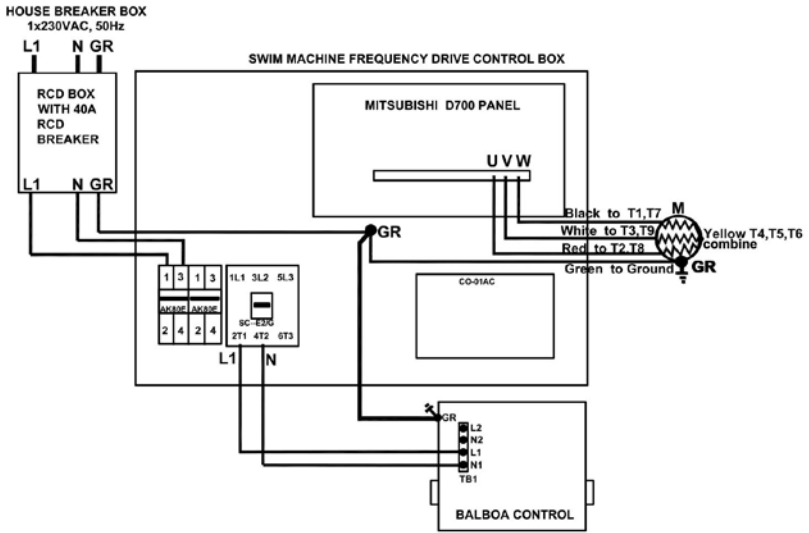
HOUSE BREAKER BOX
1x230VAC, 50Hz

L1 N GR

RCD BOX WITH 40A RCD BREAKER

L1 N GR

SWIM MACHINE FREQUENCY DRIVE CONTROL BOX

MITSUBISHI D700 PANEL

U V W

GR

1 3 1 3
AK80F AK80F
2 4 2 4

1L1 3L2 5L3
SC-E2/G
2T1 4T2 6T3

L1 N

CO-01AC

M

Black to T1,T7
White to T3,T9
Red to T2,T8
Green to Ground

Yellow T4,T5,T6 combine

GR

GR
L2
N2
L1
N1
TB1

BALBOA CONTROL